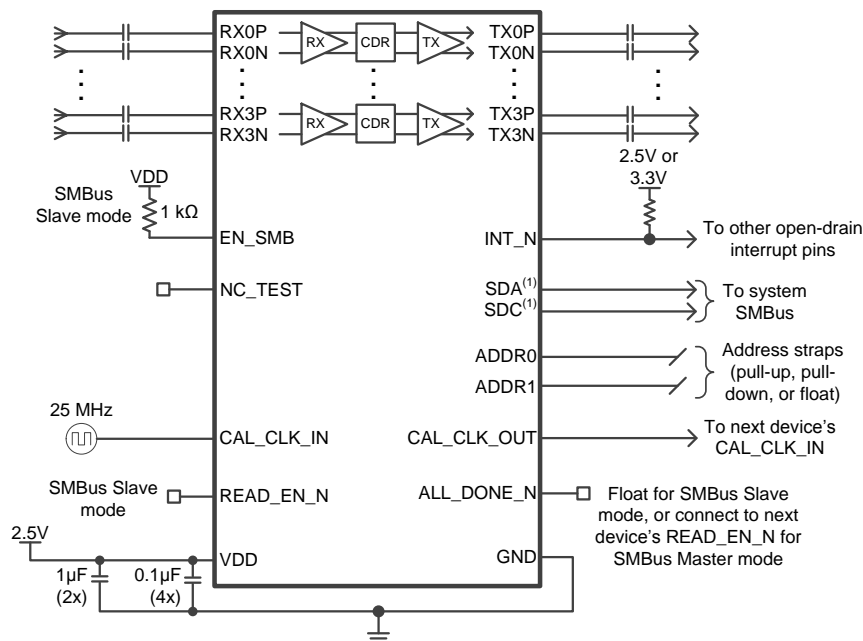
RX0P
RX0N
RX
CDR
TX
TX0P
TX0N
RX3P
RX3N
RX
CDR
TX
TX3P
TX3N

VDD
SMBus Slave mode
1 kΩ
EN_SMB

2.5V or 3.3V
INT_N
To other open-drain interrupt pins

NC_TEST

SDA$^{(1)}$
SDC$^{(1)}$
To system SMBus

ADDR0
ADDR1
Address straps (pull-up, pull-down, or float)

25 MHz
CAL_CLK_IN
CAL_CLK_OUT
To next device's CAL_CLK_IN

SMBus Slave mode
READ_EN_N
ALL_DONE_N
Float for SMBus Slave mode, or connect to next device's READ_EN_N for SMBus Master mode

2.5V
VDD
1µF (2x)
0.1µF (4x)
GND